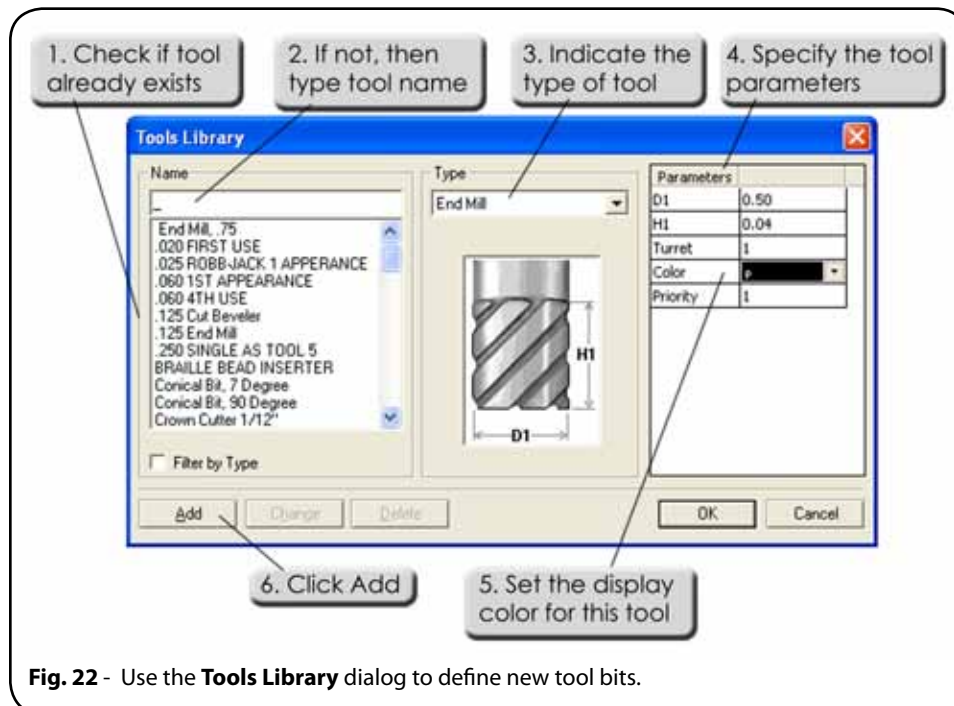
1. Check if tool already exists

2. If not, then type tool name

3. Indicate the type of tool

4. Specify the tool parameters

Tools Library

Name

_

End Mill, .75
.020 FIRST USE
.025 ROBB-JACK 1 APPERANCE
.060 1ST APPEARANCE
.060 4TH USE
.125 Cut Beveler
.125 End Mill
.250 SINGLE AS TOOL 5
BRAILLE BEAD INSERTER
Conical Bit, 7 Degree
Conical Bit, 90 Degree
Crown Cutter 1/12"

Filter by Type

Type

End Mill

H1

D1

| Parameters | |
|---|---|
| D1 | 0.50 |
| H1 | 0.04 |
| Turret | 1 |
| Color | |
| Priority | 1 |

Add Change Delete

OK Cancel

6. Click Add

5. Set the display color for this tool

**Fig. 22** - Use the **Tools Library** dialog to define new tool bits.